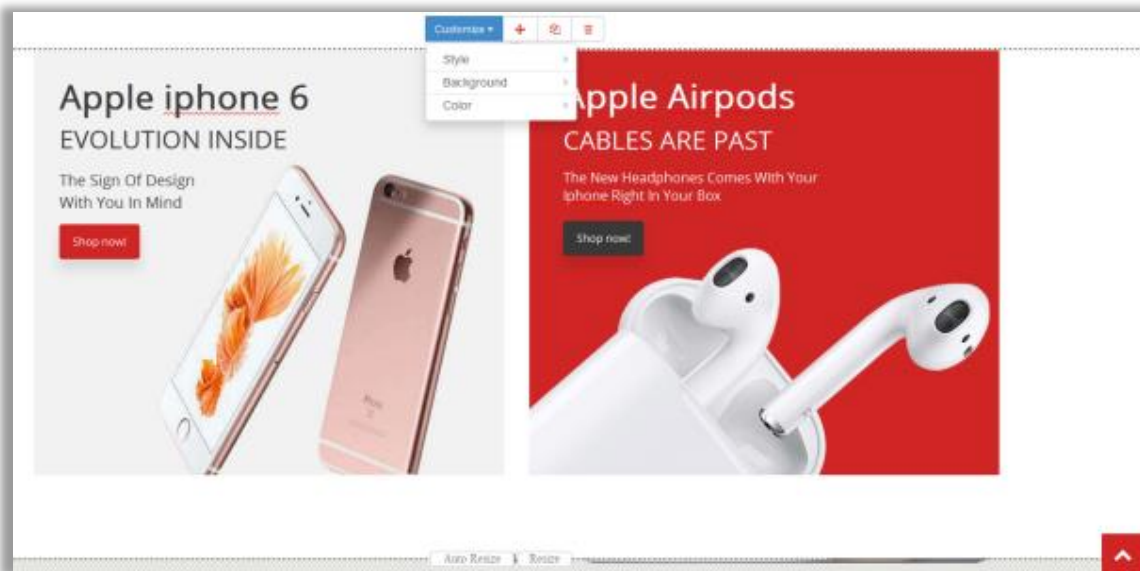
Customize ▾ + ≡

Style
Background
Color

Apple iphone 6
EVOLUTION INSIDE
The Sign Of Design
With You In Mind
Shop now!

Apple Airpods
CABLES ARE PAST
The New Headphones Comes With Your Iphone Right In Your Box
Shop now!

Auto Resize Resize